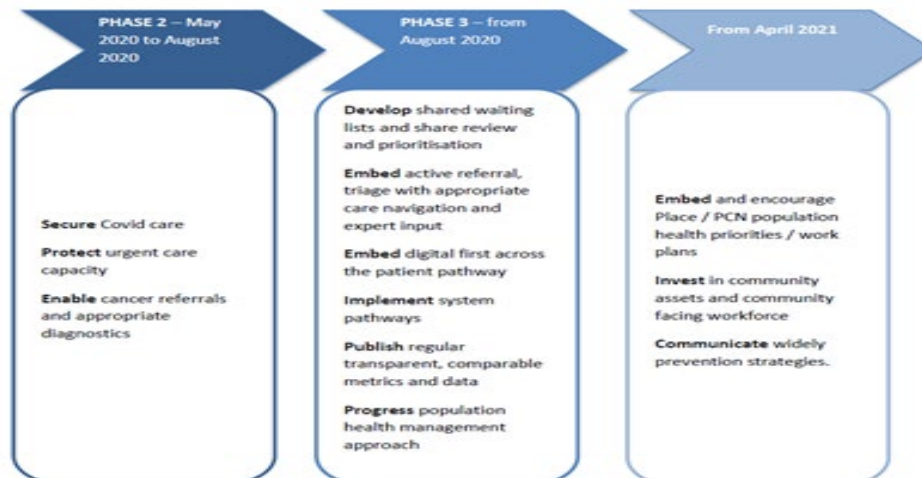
PHASE 2 – May 2020 to August 2020

Secure Covid care

Protect urgent care capacity

Enable cancer referrals and appropriate diagnostics

PHASE 3 – from August 2020

Develop shared waiting lists and share review and prioritisation

Embed active referral, triage with appropriate care navigation and expert input

Embed digital first across the patient pathway

Implement system pathways

Publish regular transparent, comparable metrics and data

Progress population health management approach

From April 2021

Embed and encourage Place / PCN population health priorities / work plans

Invest in community assets and community facing workforce

Communicate widely prevention strategies.